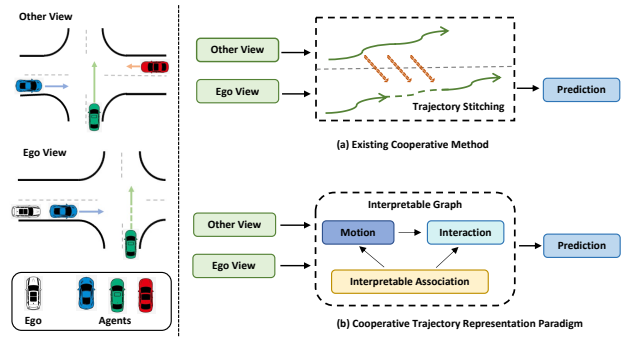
Other View

Ego View

Ego

Agents

Other View

Ego View

Trajectory Stitching

Prediction

(a) Existing Cooperative Method

Interpretable Graph

Other View

Motion

Interaction

Prediction

Ego View

Interpretable Association

(b) Cooperative Trajectory Representation Paradigm